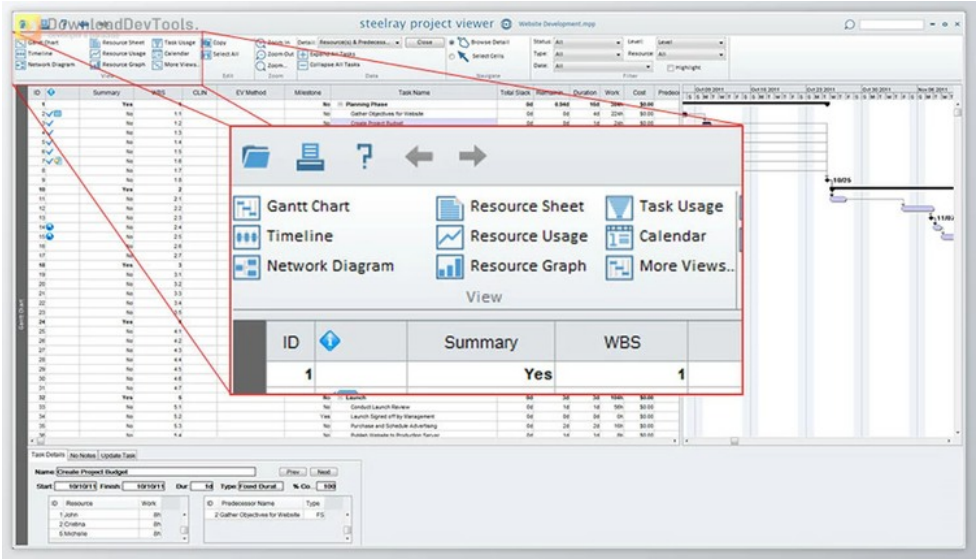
DownloadDevTools.

steelray project viewer Website Development.mpp

Gantt Chart
Timeline
Network Diagram
Resource Sheet
Resource Usage
Resource Graph
Task Usage
Calendar
More Views...
View
Copy
Select All
Edit
Zoom In
Zoom Out
Zoom...
Zoom
Detail: Resource(s) & Predecess...
Close
Expand All Tasks
Collapse All Tasks
Data
Browse Detail
Select Cells
Navigate
Status: All
Type: All
Date: All
Level:
Resource: All
Highlight
Filter

| ID | | Summary | WBS | CLIN | EV Method | Milestone | Task Name | Total Slack | Remaining | Duration | Work | Cost |
|---|---|---|---|---|---|---|---|---|---|---|---|---|
| 1 | | Yes | 1 | | | No | Planning Phase | 0d | | | | $0.00 |
| 2 | | No | 1.1 | | | No | Gather Objectives for Website | 0d | | | | $0.00 |
| 3 | | No | 1.2 | | | No | Create Project Budget | | | | | |
| 32 | | Yes | 6 | | | No | Launch | 0d | | | | |
| 33 | | No | 5.1 | | | No | Conduct Launch Review | 0d | 1d | 1d | | $0.00 |
| 34 | | No | 5.2 | | | Yes | Launch Signed off by Management | 0d | 0d | 0d | 0h | $0.00 |
| 35 | | No | 5.3 | | | No | Purchase and Schedule Advertising | 0d | 2d | 2d | 16h | $0.00 |
| 36 | | No | 5.4 | | | No | Publish Website to Production Server | 0d | 1d | 1d | 8h | $0.00 |

10/25
11/07

| ID | Summary | WBS |
|---|---|---|
| 1 | Yes | 1 |

Task Details | No Notes | Update Task
Name: Create Project Budget
Prev | Next
Start: 10/10/11 Finish: 10/10/11 Dur: 1d Type: Fixed Durat... % Co... 100

| ID | Resource | Work |
|---|---|---|
| 1 | John | 8h |
| 2 | Cristina | 8h |
| 5 | Michelle | 8h |

| ID | Predecessor Name | Type |
|---|---|---|
| 2 | Gather Objectives for Website | FS |